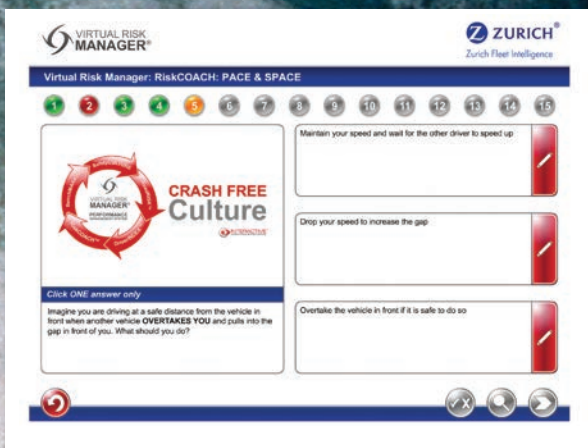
VIRTUAL RISK MANAGER®

ZURICH®
Zurich Fleet Intelligence

Virtual Risk Manager: RiskCOACH: PACE & SPACE

1 2 3 4 5 6 7 8 9 10 11 12 13 14 15

VIRTUAL RISK MANAGER®
PERFORMANCE

CRASH FREE Culture

INTERACTIVE

Click ONE answer only

Imagine you are driving at a safe distance from the vehicle in front when another vehicle OVERTAKES YOU and pulls into the gap in front of you. What should you do?

Maintain your speed and wait for the other driver to speed up

Drop your speed to increase the gap

Overtake the vehicle in front if it is safe to do so